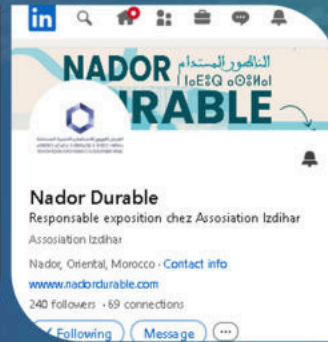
in

NADOR الناظور المستدام
ⵏⴰⴹⵓⵔ ⴰⵎⵙⵜⴷⴰⵎ
DURABLE

Nador Durable
Responsable exposition chez Assosiation Izdihar
Assosiation Izdihar
Nador, Oriental, Morocco · Contact info
www.nadordurable.com
240 followers · 69 connections
Following
Message
···